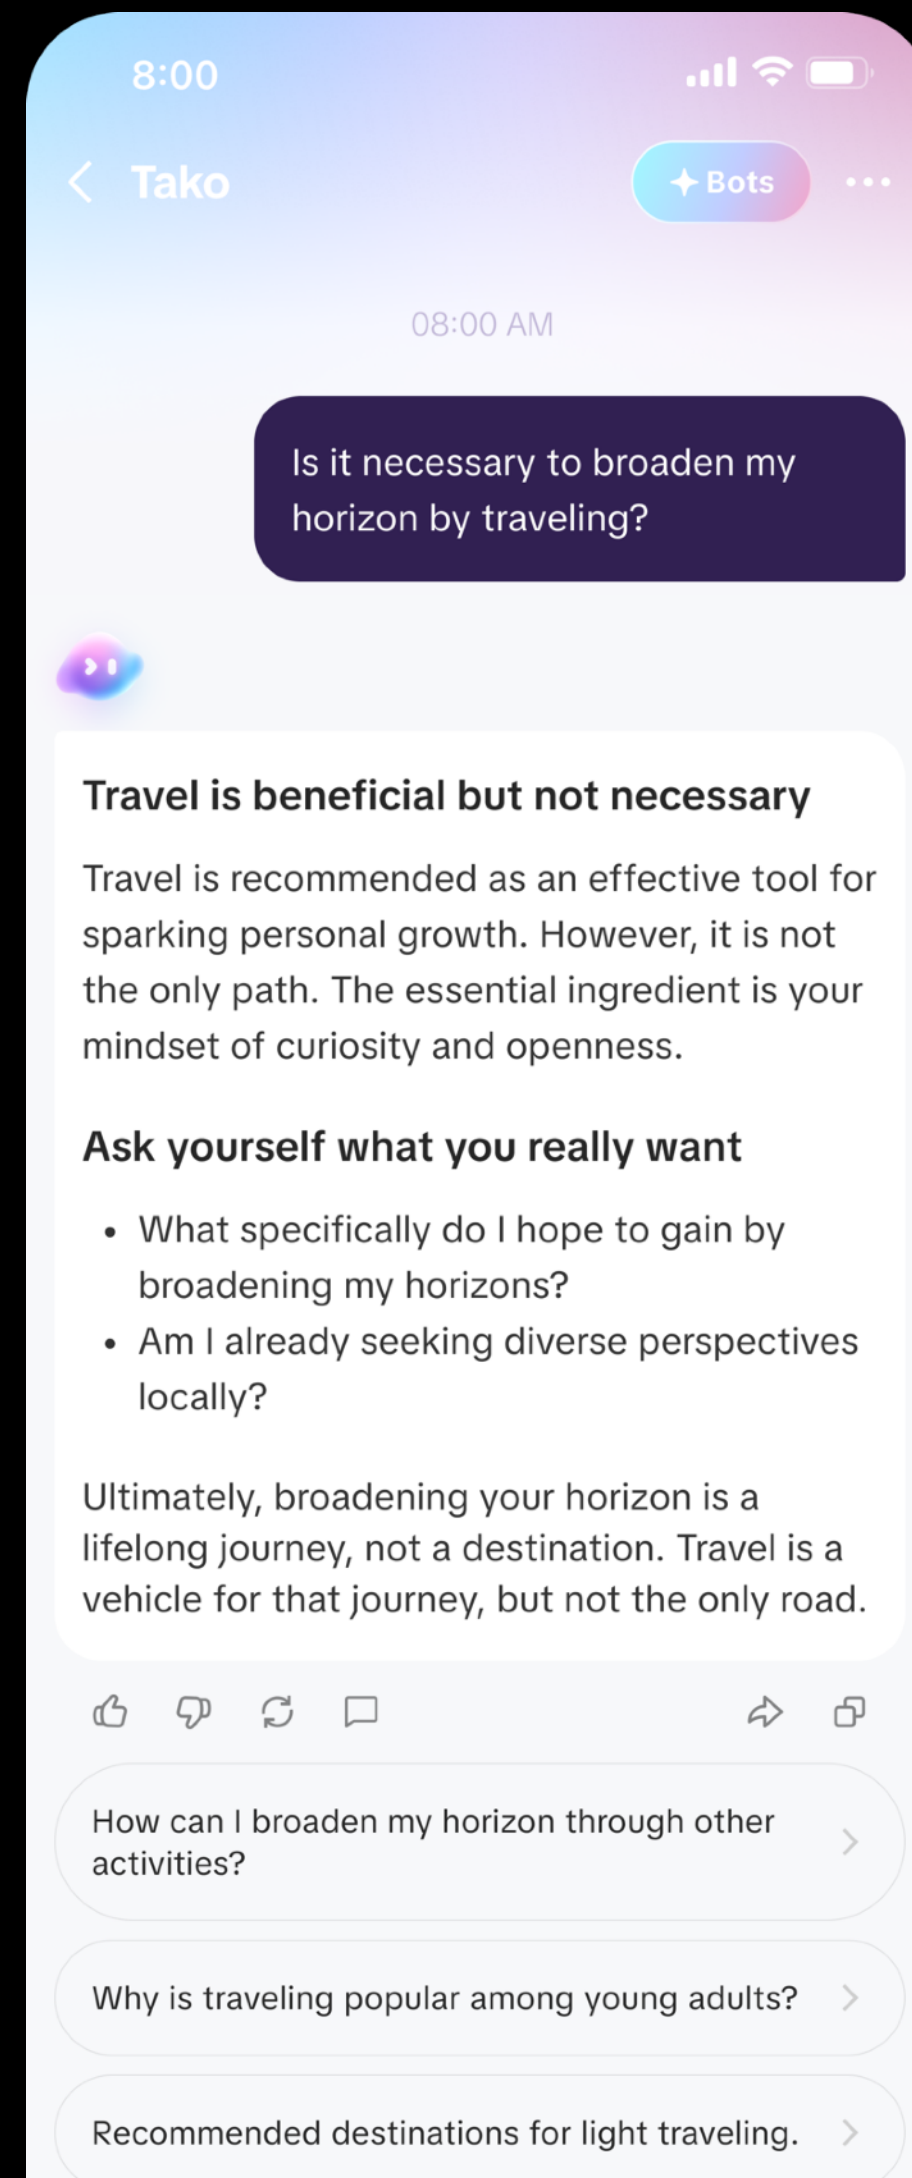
8:00

Tako

Bots

08:00 AM

Is it necessary to broaden my horizon by traveling?

Travel is beneficial but not necessary

Travel is recommended as an effective tool for sparking personal growth. However, it is not the only path. The essential ingredient is your mindset of curiosity and openness.

Ask yourself what you really want

- What specifically do I hope to gain by broadening my horizons?
- Am I already seeking diverse perspectives locally?

Ultimately, broadening your horizon is a lifelong journey, not a destination. Travel is a vehicle for that journey, but not the only road.

How can I broaden my horizon through other activities?

Why is traveling popular among young adults?

Recommended destinations for light traveling.